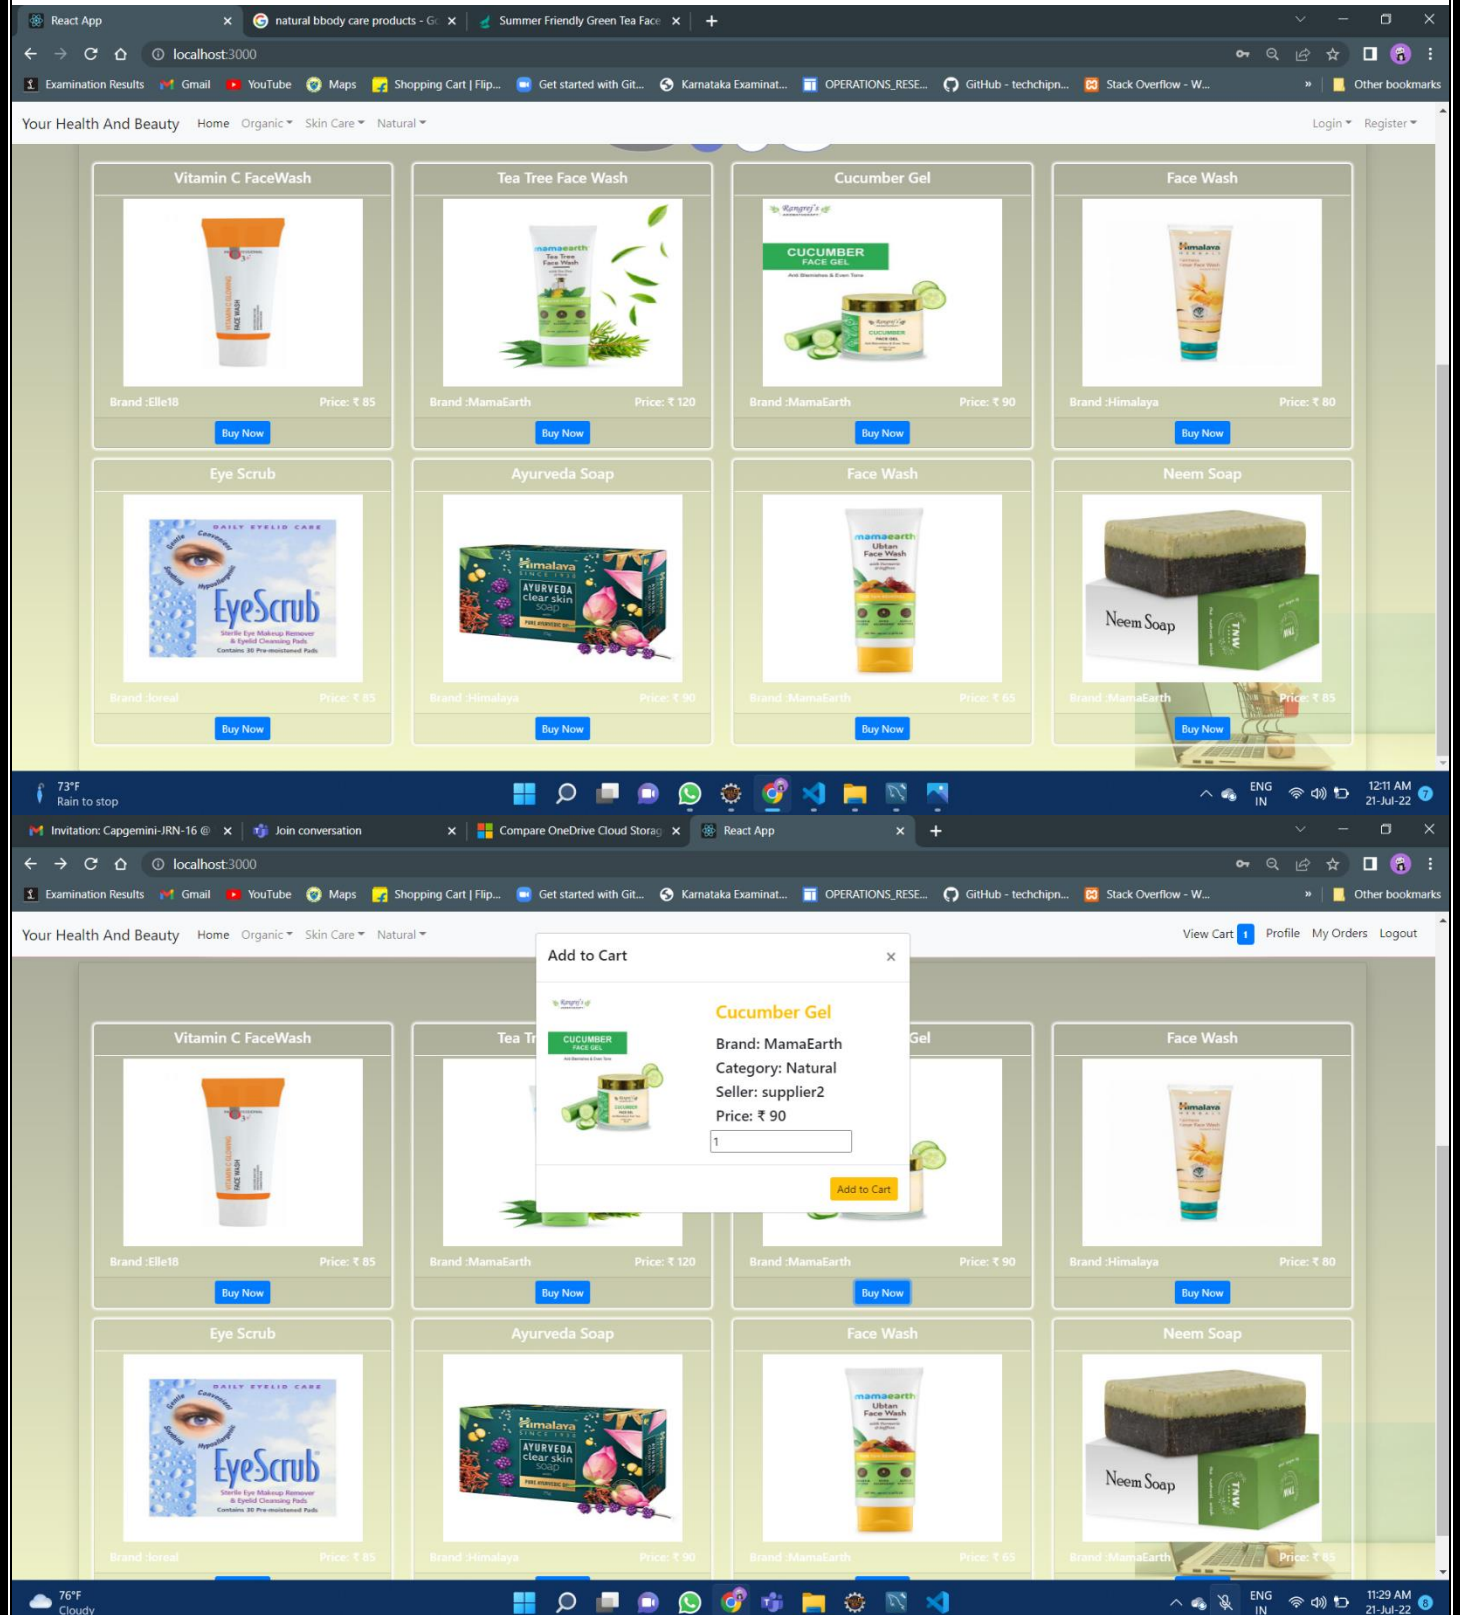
React App ×
natural bbody care products - Gc ×
Summer Friendly Green Tea Face ×
+

localhost:3000

Examination Results | Gmail | YouTube | Maps | Shopping Cart | Flip... | Get started with Git... | Karnataka Examinat... | OPERATIONS_RESE... | GitHub - techchipn... | Stack Overflow - W... | » | Other bookmarks

Your Health And Beauty Home Organic Skin Care Natural Login Register

Vitamin C FaceWash
Brand :Elle18 Price: ₹ 85
Buy Now

Tea Tree Face Wash
mamaearth Tea Tree Face Wash
Brand :MamaEarth Price: ₹ 120
Buy Now

Cucumber Gel
Rangrej's
CUCUMBER FACE GEL
Brand :MamaEarth Price: ₹ 90
Buy Now

Face Wash
Himalaya
Brand :Himalaya Price: ₹ 80
Buy Now

Eye Scrub
DAILY EYELID CARE
EyeScrub
Sterile Eye Makeup Remover & Eyelid Cleansing Pads
Contains 30 Pre-moistened Pads
Brand :loreal Price: ₹ 85
Buy Now

Ayurveda Soap
Himalaya SINCE 1930
AYURVEDA clear skin soap
Brand :Himalaya Price: ₹ 90
Buy Now

Face Wash
mamaearth Ubtan Face Wash
Brand :MamaEarth Price: ₹ 65
Buy Now

Neem Soap
Neem Soap
TNW
Brand :MamaEarth Price: ₹ 85
Buy Now

73°F
Rain to stop
ENG IN
12:11 AM
21-Jul-22

Invitation: Capgemini-JRN-16 @ ×
Join conversation ×
Compare OneDrive Cloud Storag ×
React App ×
+

localhost:3000

Examination Results | Gmail | YouTube | Maps | Shopping Cart | Flip... | Get started with Git... | Karnataka Examinat... | OPERATIONS_RESE... | GitHub - techchipn... | Stack Overflow - W... | » | Other bookmarks

Your Health And Beauty Home Organic Skin Care Natural View Cart 1 Profile My Orders Logout

Add to Cart ×
CUCUMBER FACE GEL
Cucumber Gel
Brand: MamaEarth
Category: Natural
Seller: supplier2
Price: ₹ 90
1
Add to Cart

Vitamin C FaceWash
Brand :Elle18 Price: ₹ 85
Buy Now

Tea Tr
Brand :MamaEarth Price: ₹ 120
Buy Now

Gel
Brand :MamaEarth Price: ₹ 90
Buy Now

Face Wash
Himalaya
Brand :Himalaya Price: ₹ 80
Buy Now

Eye Scrub
DAILY EYELID CARE
EyeScrub
Sterile Eye Makeup Remover & Eyelid Cleansing Pads
Contains 30 Pre-moistened Pads
Brand :loreal Price: ₹ 85

Ayurveda Soap
Himalaya SINCE 1930
AYURVEDA clear skin soap
Brand :Himalaya Price: ₹ 90

Face Wash
mamaearth Ubtan Face Wash
Brand :MamaEarth Price: ₹ 65

Neem Soap
Neem Soap
TNW
Brand :MamaEarth Price: ₹ 85

76°F
Cloudy
ENG IN
11:29 AM
21-Jul-22